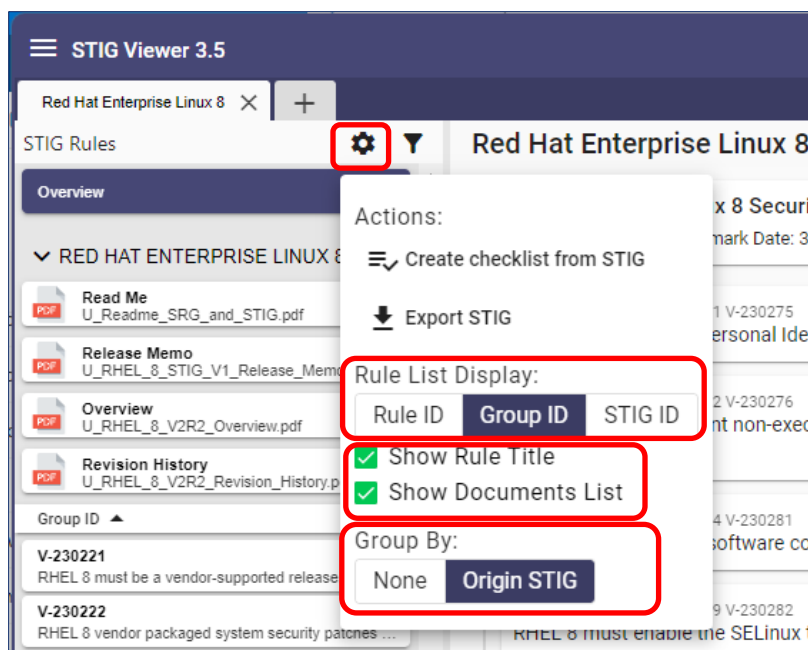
STIG Viewer 3.5

Red Hat Enterprise Linux 8 ✕ +

STIG Rules

Overview

RED HAT ENTERPRISE LINUX 8

PDF Read Me
U_Readme_SRG_and_STIG.pdf

PDF Release Memo
U_RHEL_8_STIG_V1_Release_Memo

PDF Overview
U_RHEL_8_V2R2_Overview.pdf

PDF Revision History
U_RHEL_8_V2R2_Revision_History.p

Group ID

V-230221
RHEL 8 must be a vendor-supported release

V-230222
RHEL 8 vendor packaged system security patches ...

Red Hat Enterprise Linux 8

x 8 Securi
mark Date: 3

1 V-230275
ersonal Ide

2 V-230276
nt non-exec

4 V-230281
software co

9 V-230282
RHEL 8 must enable the SELinux t

Actions:

Create checklist from STIG

Export STIG

Rule List Display:

Rule ID | Group ID | STIG ID

Show Rule Title

Show Documents List

Group By:

None | Origin STIG